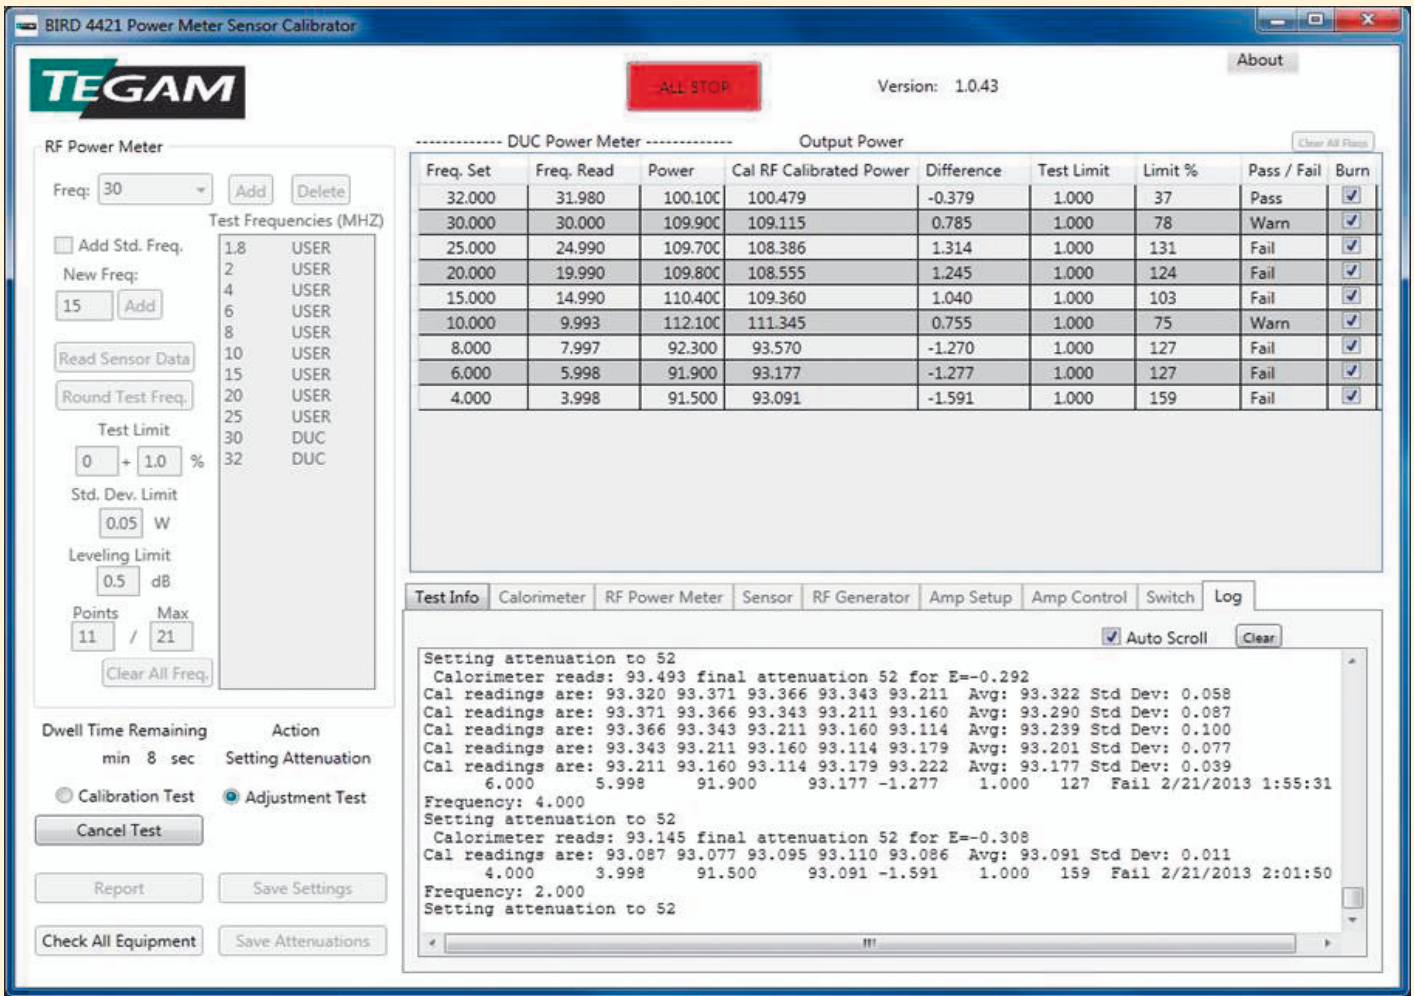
BIRD 4421 Power Meter Sensor Calibrator

TEGAM

ALL STOP

Version: 1.0.43

About

RF Power Meter

Freq: 30 Add Delete

Test Frequencies (MHZ)

Add Std. Freq.

New Freq:

15 Add

Read Sensor Data

Round Test Freq.

Test Limit

0 + 1.0 %

Std. Dev. Limit

0.05 W

Leveling Limit

0.5 dB

Points Max

11 / 21

Clear All Freq.

| | |
|---|---|
| 1.8 | USER |
| 2 | USER |
| 4 | USER |
| 6 | USER |
| 8 | USER |
| 10 | USER |
| 15 | USER |
| 20 | USER |
| 25 | USER |
| 30 | DUC |
| 32 | DUC |

------------- DUC Power Meter ------------- Output Power

Clear All Flags

| Freq. Set | Freq. Read | Power | Cal RF Calibrated Power | Difference | Test Limit | Limit % | Pass / Fail | Burn |
|---|---|---|---|---|---|---|---|---|
| 32.000 | 31.980 | 100.10( | 100.479 | -0.379 | 1.000 | 37 | Pass | ☑ |
| 30.000 | 30.000 | 109.90( | 109.115 | 0.785 | 1.000 | 78 | Warn | ☑ |
| 25.000 | 24.990 | 109.70( | 108.386 | 1.314 | 1.000 | 131 | Fail | ☑ |
| 20.000 | 19.990 | 109.80( | 108.555 | 1.245 | 1.000 | 124 | Fail | ☑ |
| 15.000 | 14.990 | 110.40( | 109.360 | 1.040 | 1.000 | 103 | Fail | ☑ |
| 10.000 | 9.993 | 112.10( | 111.345 | 0.755 | 1.000 | 75 | Warn | ☑ |
| 8.000 | 7.997 | 92.300 | 93.570 | -1.270 | 1.000 | 127 | Fail | ☑ |
| 6.000 | 5.998 | 91.900 | 93.177 | -1.277 | 1.000 | 127 | Fail | ☑ |
| 4.000 | 3.998 | 91.500 | 93.091 | -1.591 | 1.000 | 159 | Fail | ☑ |

Test Info | Calorimeter | RF Power Meter | Sensor | RF Generator | Amp Setup | Amp Control | Switch | Log

Auto Scroll Clear

Setting attenuation to 52
Calorimeter reads: 93.493 final attenuation 52 for E=-0.292
Cal readings are: 93.320 93.371 93.366 93.343 93.211 Avg: 93.322 Std Dev: 0.058
Cal readings are: 93.371 93.366 93.343 93.211 93.160 Avg: 93.290 Std Dev: 0.087
Cal readings are: 93.366 93.343 93.211 93.160 93.114 Avg: 93.239 Std Dev: 0.100
Cal readings are: 93.343 93.211 93.160 93.114 93.179 Avg: 93.201 Std Dev: 0.077
Cal readings are: 93.211 93.160 93.114 93.179 93.222 Avg: 93.177 Std Dev: 0.039
6.000 5.998 91.900 93.177 -1.277 1.000 127 Fail 2/21/2013 1:55:31
Frequency: 4.000
Setting attenuation to 52
Calorimeter reads: 93.145 final attenuation 52 for E=-0.308
Cal readings are: 93.087 93.077 93.095 93.110 93.086 Avg: 93.091 Std Dev: 0.011
4.000 3.998 91.500 93.091 -1.591 1.000 159 Fail 2/21/2013 2:01:50
Frequency: 2.000
Setting attenuation to 52

Dwell Time Remaining Action

min 8 sec Setting Attenuation

Calibration Test Adjustment Test

Cancel Test

Report Save Settings

Check All Equipment Save Attenuations